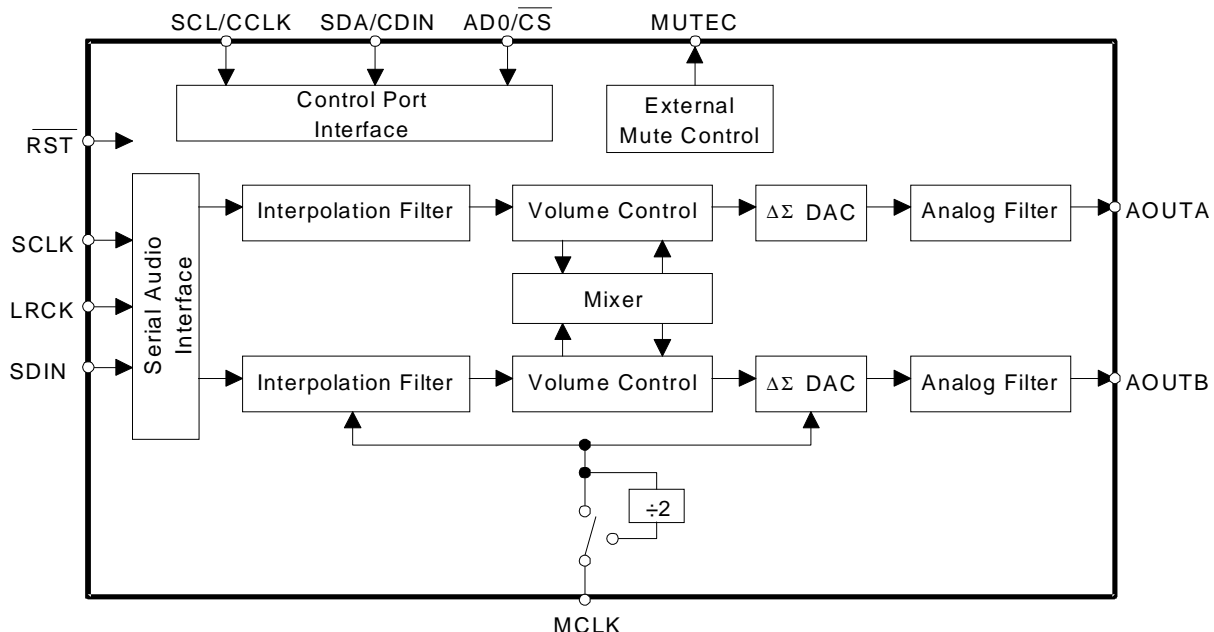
SCL/CCLK
SDA/CDIN
AD0/$\overline{CS}$
MUTEC

Control Port Interface

External Mute Control

$\overline{RST}$

SCLK
LRCK
SDIN

Serial Audio Interface

Interpolation Filter
Volume Control
$\Delta\Sigma$ DAC
Analog Filter
AOUTA

Mixer

Interpolation Filter
Volume Control
$\Delta\Sigma$ DAC
Analog Filter
AOUTB

$\div 2$

MCLK